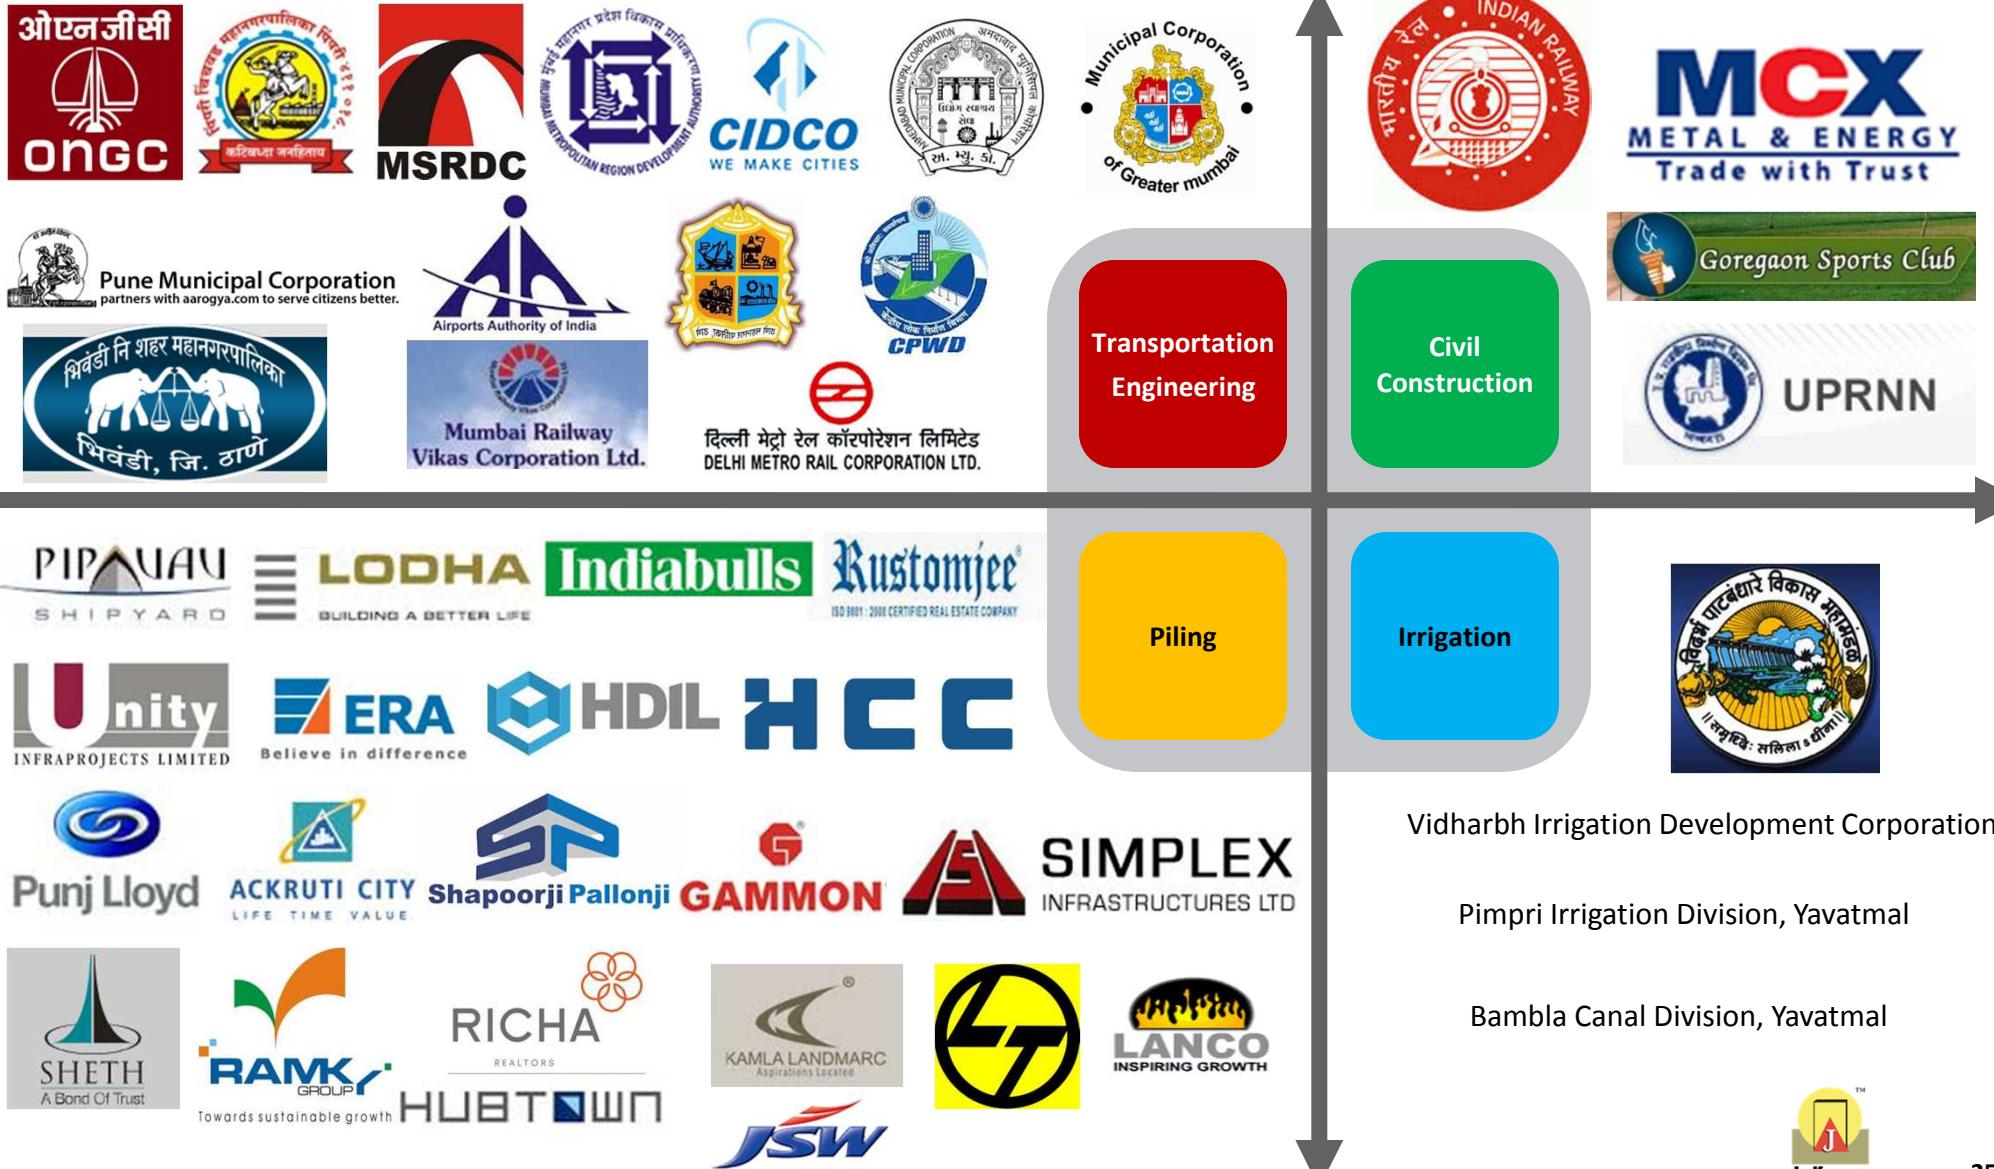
ओएनजीसी
ONGC

पिंपरी चिंचवड महानगरपालिका
कटिबद्धा जनहिताय

MSRDC

मुंबई महानगर प्रदेश विकास प्राधिकरण
MUMBAI METROPOLITAN REGION DEVELOPMENT AUTHORITY

CIDCO
WE MAKE CITIES

AHMEDABAD MUNICIPAL CORPORATION
अमदावाद म्युनिसिपल कोर्पोरेशन
अ. म्यु. को.

Municipal Corporation of Greater mumbai

भारतीय रेल
INDIAN RAILWAY

MCX
METAL & ENERGY
Trade with Trust

Pune Municipal Corporation
partners with aarogya.com to serve citizens better.

Airports Authority of India

CPWD

Goregaon Sports Club

भिवंडी नि शहर महानगरपालिका
भिवंडी, जि. ठाणे

Mumbai Railway Vikas Corporation Ltd.

दिल्ली मेट्रो रेल कॉरपोरेशन लिमिटेड
DELHI METRO RAIL CORPORATION LTD.

Transportation Engineering

Civil Construction

UPRNN

PIPAVAV
SHIPYARD

LODHA
BUILDING A BETTER LIFE

Indiabulls

Rustomjee
ISO 9001 : 2000 CERTIFIED REAL ESTATE COMPANY

Piling

Irrigation

Unity
INFRAPROJECTS LIMITED

ERA
Believe in difference

HDIL

HCC

विदर्भ पाटबंधारे विकास महामंडळ

Punj Lloyd

ACKRUTI CITY
LIFE TIME VALUE

Shapoorji Pallonji

GAMMON

SIMPLEX
INFRASTRUCTURES LTD

Vidharbh Irrigation Development Corporation

Pimpri Irrigation Division, Yavatmal

Bambla Canal Division, Yavatmal

SHETH
A Bond Of Trust

RAMKY GROUP
Towards sustainable growth

RICHA
REALTORS

HUBTOWN

KAMLA LANDMARC
Aspirations Located

LANCO
INSPIRING GROWTH

JSW